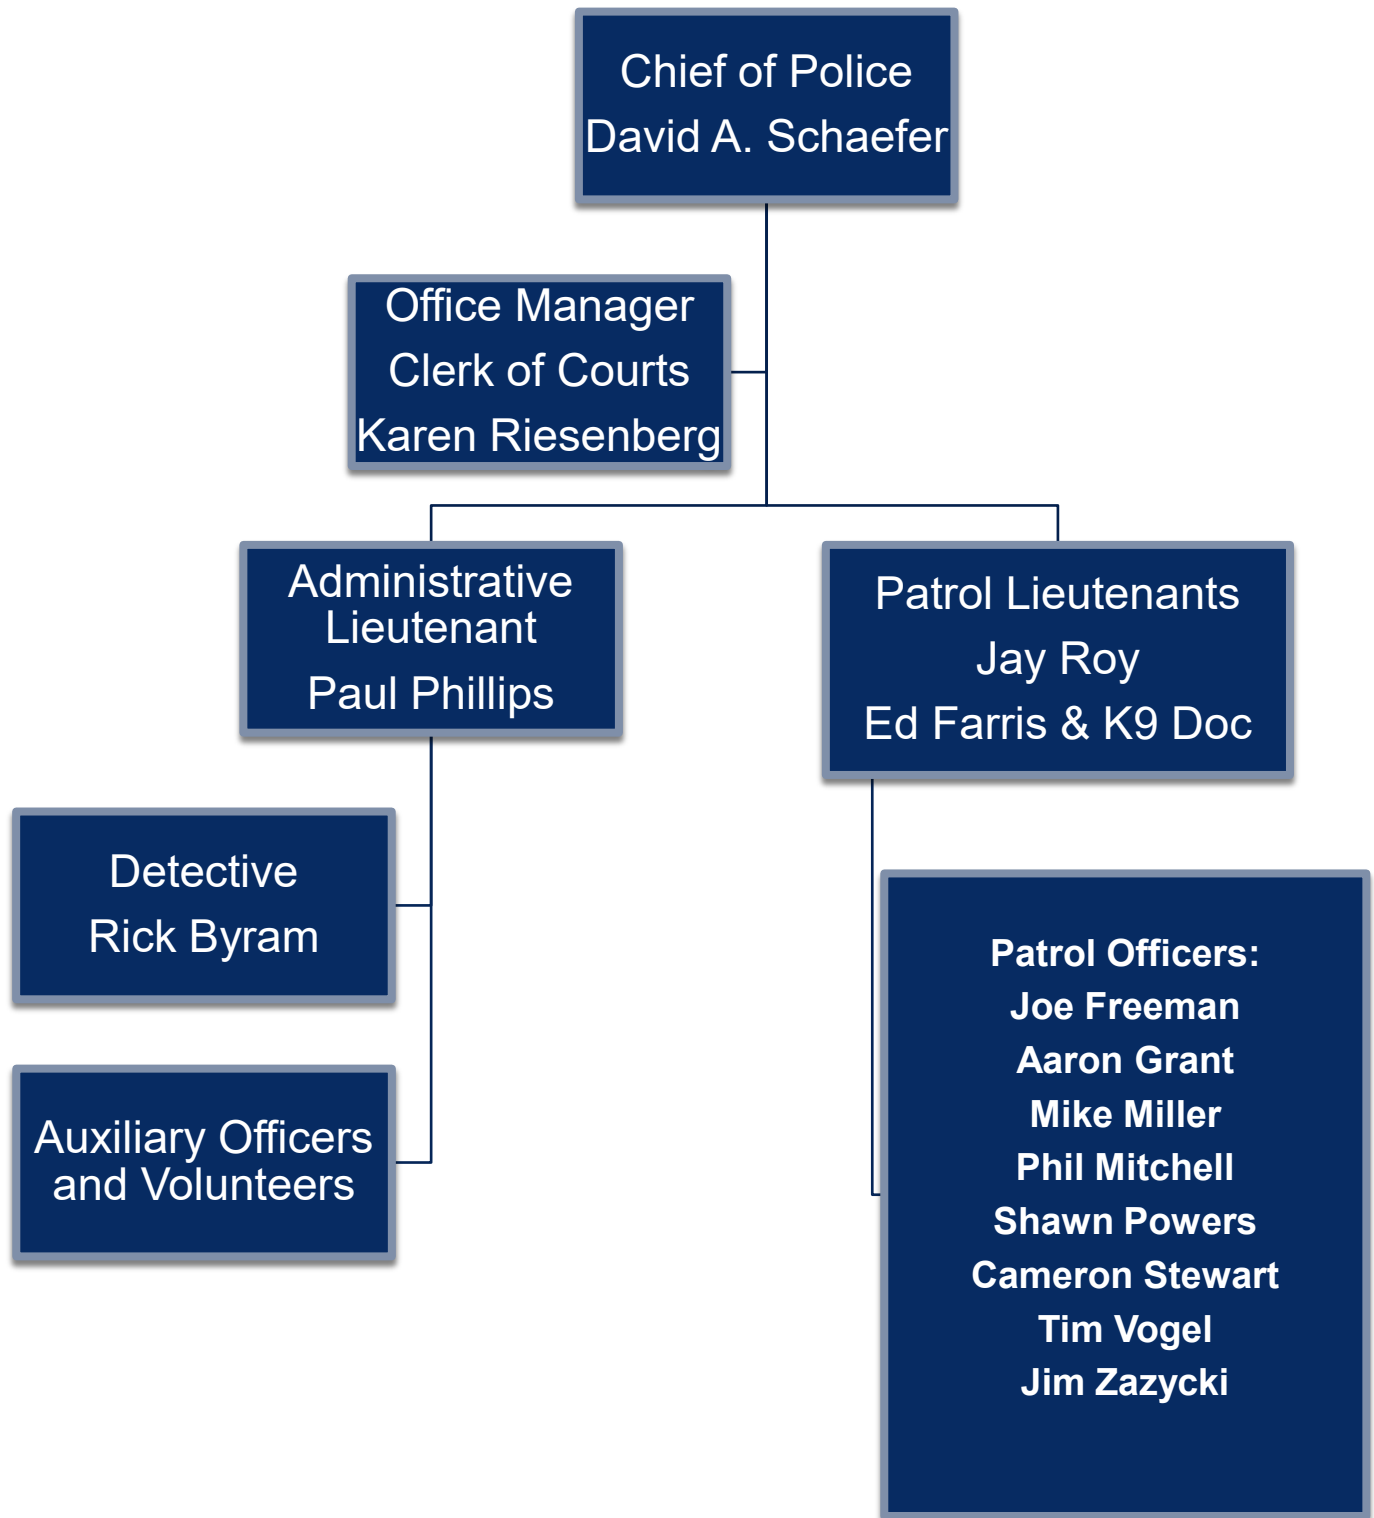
Chief of Police
David A. Schaefer

Office Manager
Clerk of Courts
Karen Riesenberg

Administrative Lieutenant
Paul Phillips

Patrol Lieutenants
Jay Roy
Ed Farris & K9 Doc

Detective
Rick Byram

Auxiliary Officers and Volunteers

Patrol Officers:
Joe Freeman
Aaron Grant
Mike Miller
Phil Mitchell
Shawn Powers
Cameron Stewart
Tim Vogel
Jim Zazycki